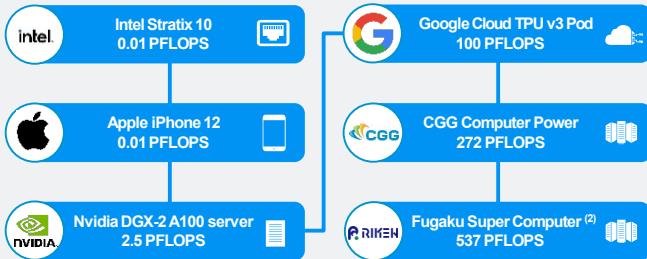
intel.
Intel Stratix 10
0.01 PFLOPS

Apple iPhone 12
0.01 PFLOPS

NVIDIA
Nvidia DGX-2 A100 server
2.5 PFLOPS

Google Cloud TPU v3 Pod
100 PFLOPS

CGG
CGG Computer Power
272 PFLOPS

RIKEN
Fugaku Super Computer $^{(2)}$
537 PFLOPS